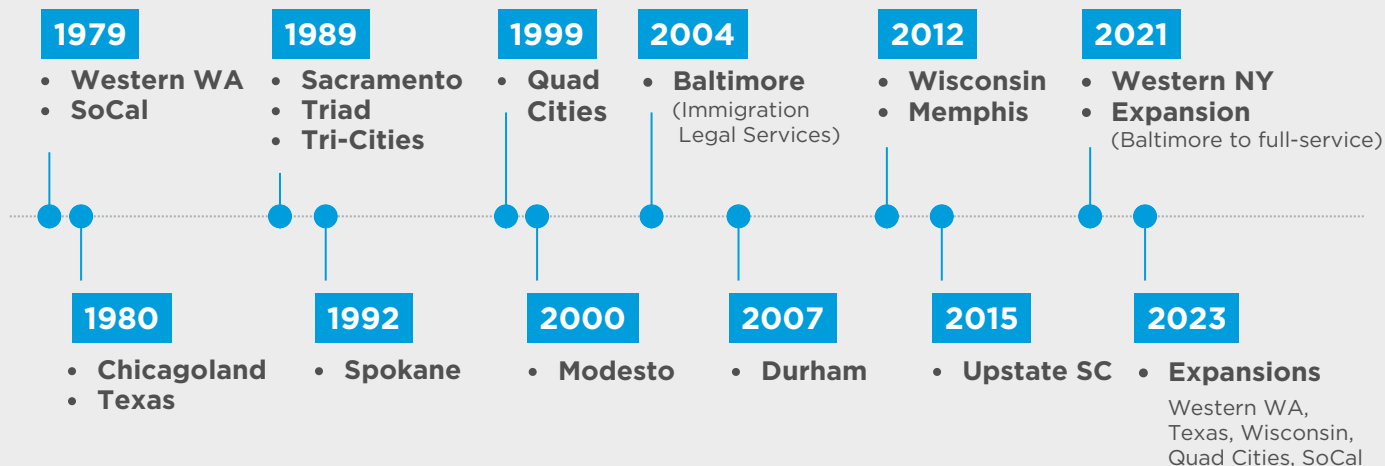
1979
- Western WA
- SoCal

1989
- Sacramento
- Triad
- Tri-Cities

1999
- Quad Cities

2004
- Baltimore (Immigration Legal Services)

2012
- Wisconsin
- Memphis

2021
- Western NY
- Expansion (Baltimore to full-service)

1980
- Chicagoland
- Texas

1992
- Spokane

2000
- Modesto

2007
- Durham

2015
- Upstate SC

2023
- Expansions

Western WA, Texas, Wisconsin, Quad Cities, SoCal